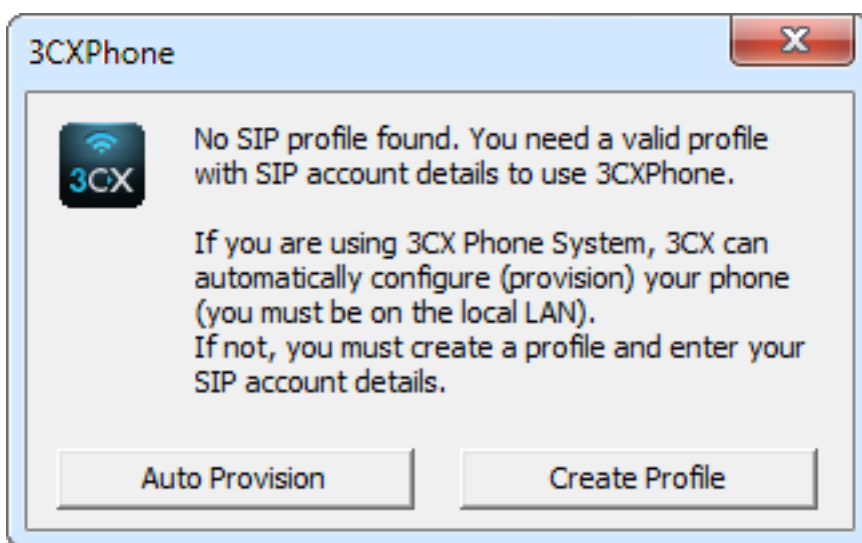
3CXPhone

3CX

No SIP profile found. You need a valid profile with SIP account details to use 3CXPhone.

If you are using 3CX Phone System, 3CX can automatically configure (provision) your phone (you must be on the local LAN).
If not, you must create a profile and enter your SIP account details.

Auto Provision

Create Profile